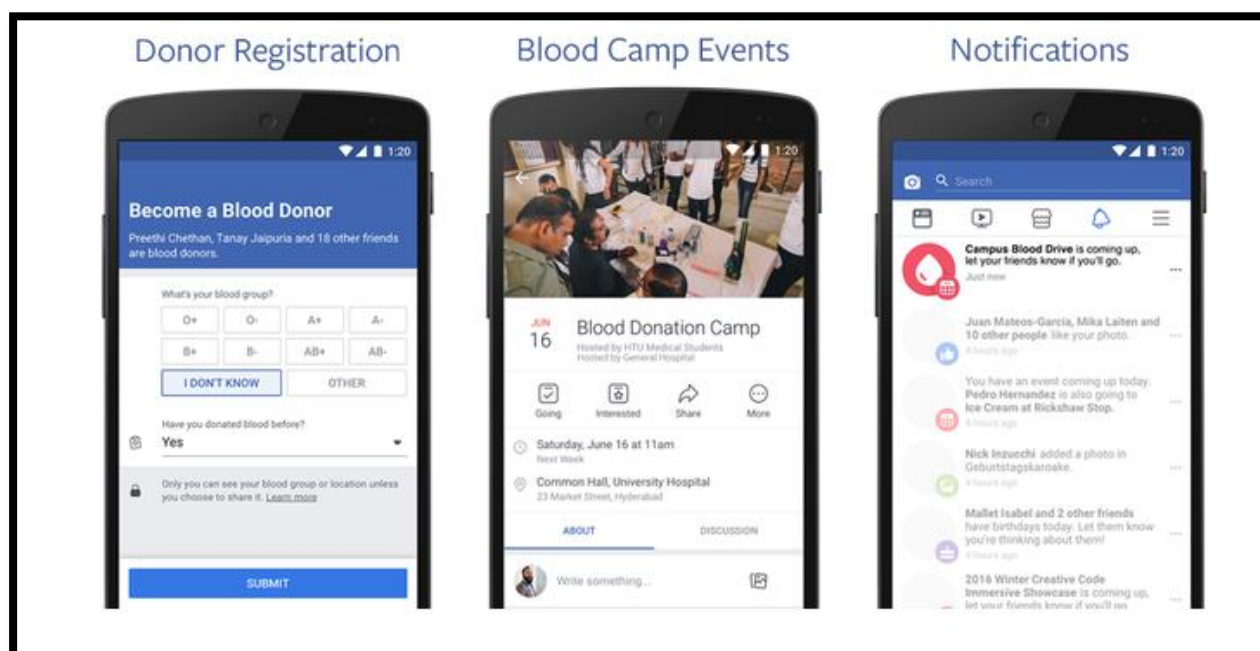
Donor Registration

1:20

Become a Blood Donor

Preethi Chethan, Tanay Jaipuria and 18 other friends are blood donors.

What's your blood group?

| O+ | O- | A+ | A- |
|---|---|---|---|
| B+ | B- | AB+ | AB- |

I DON'T KNOW

OTHER

Have you donated blood before?

Yes

Only you can see your blood group or location unless you choose to share it. Learn more

SUBMIT

Blood Camp Events

1:20

JUN
16

Blood Donation Camp

Hosted by HTU Medical Students
Hosted by General Hospital

Going

Interested

Share

More

Saturday, June 16 at 11am
Next Week

Common Hall, University Hospital
23 Market Street, Hyderabad

ABOUT

DISCUSSION

Write something...

Notifications

1:20

Search

Campus Blood Drive is coming up, let your friends know if you'll go.
Just now

Juan Mateos-Garcia, Mika Laiten and 10 other people like your photo.
6 hours ago

You have an event coming up today. Pedro Hernandez is also going to Ice Cream at Rickshaw Stop.
8 hours ago

Nick Inzucchi added a photo in Geburtstagskaraoke.
8 hours ago

Mallet Isabel and 2 other friends have birthdays today. Let them know you're thinking about them!
8 hours ago

2016 Winter Creative Code Immersive Showcase is coming up, let your friends know if you'll go.